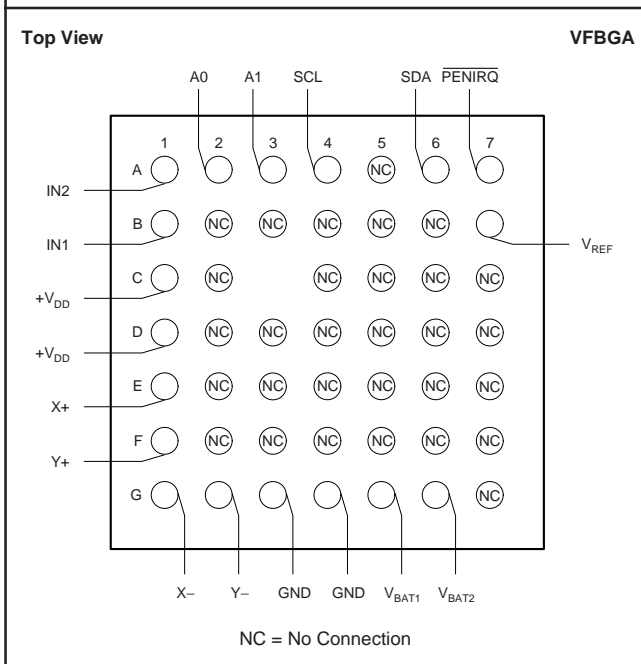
Top View

VFBGA

A0 A1 SCL SDA $\overline{PENIRQ}$

1 2 3 4 5 6 7

A NC

IN2

B NC NC NC NC NC

IN1

$V_{REF}$

C NC NC NC NC NC

$+V_{DD}$

D NC NC NC NC NC NC

$+V_{DD}$

E NC NC NC NC NC NC

X+

F NC NC NC NC NC NC

Y+

G NC

X– Y– GND GND $V_{BAT1}$ $V_{BAT2}$

NC = No Connection